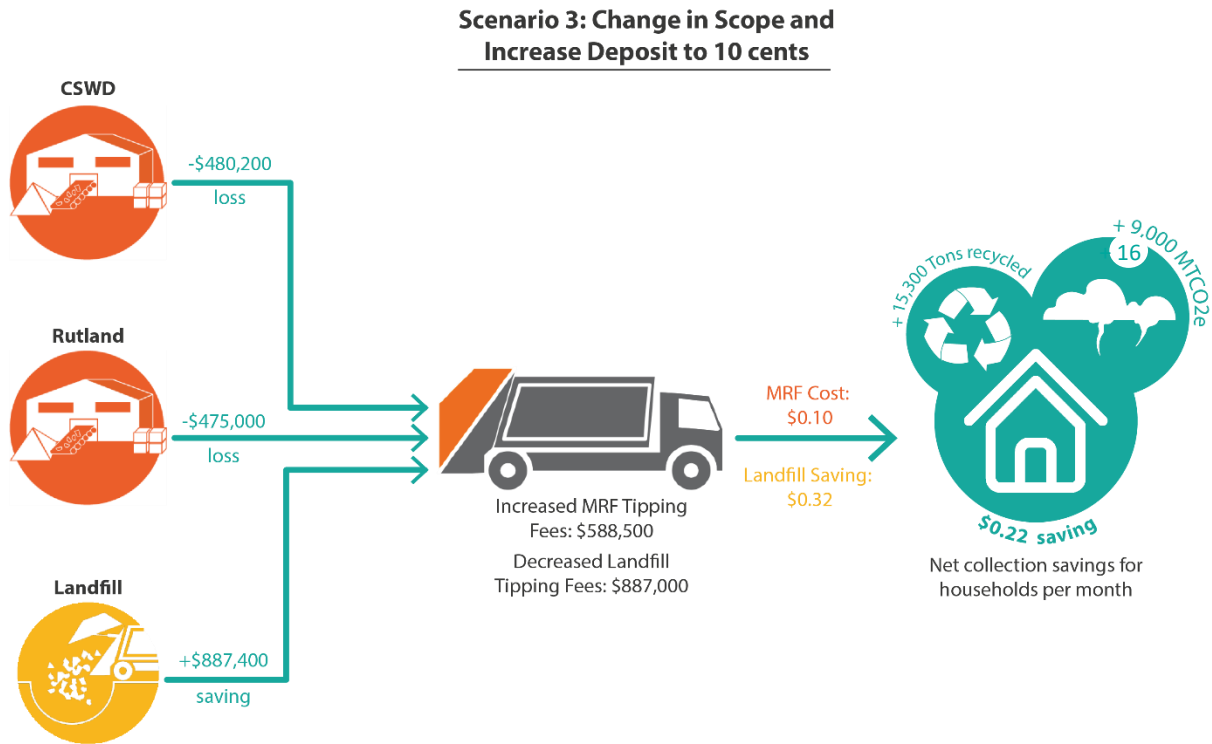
Scenario 3: Change in Scope and Increase Deposit to 10 cents

CSWD

-$480,200
loss

Rutland

-$475,000
loss

Landfill

+$887,400
saving

Increased MRF Tipping Fees: $588,500

Decreased Landfill Tipping Fees: $887,000

MRF Cost:
$0.10

Landfill Saving:
$0.32

+ 15,300 Tons recycled

+ 9,000 MTCO2e

16

$0.22 saving

Net collection savings for households per month